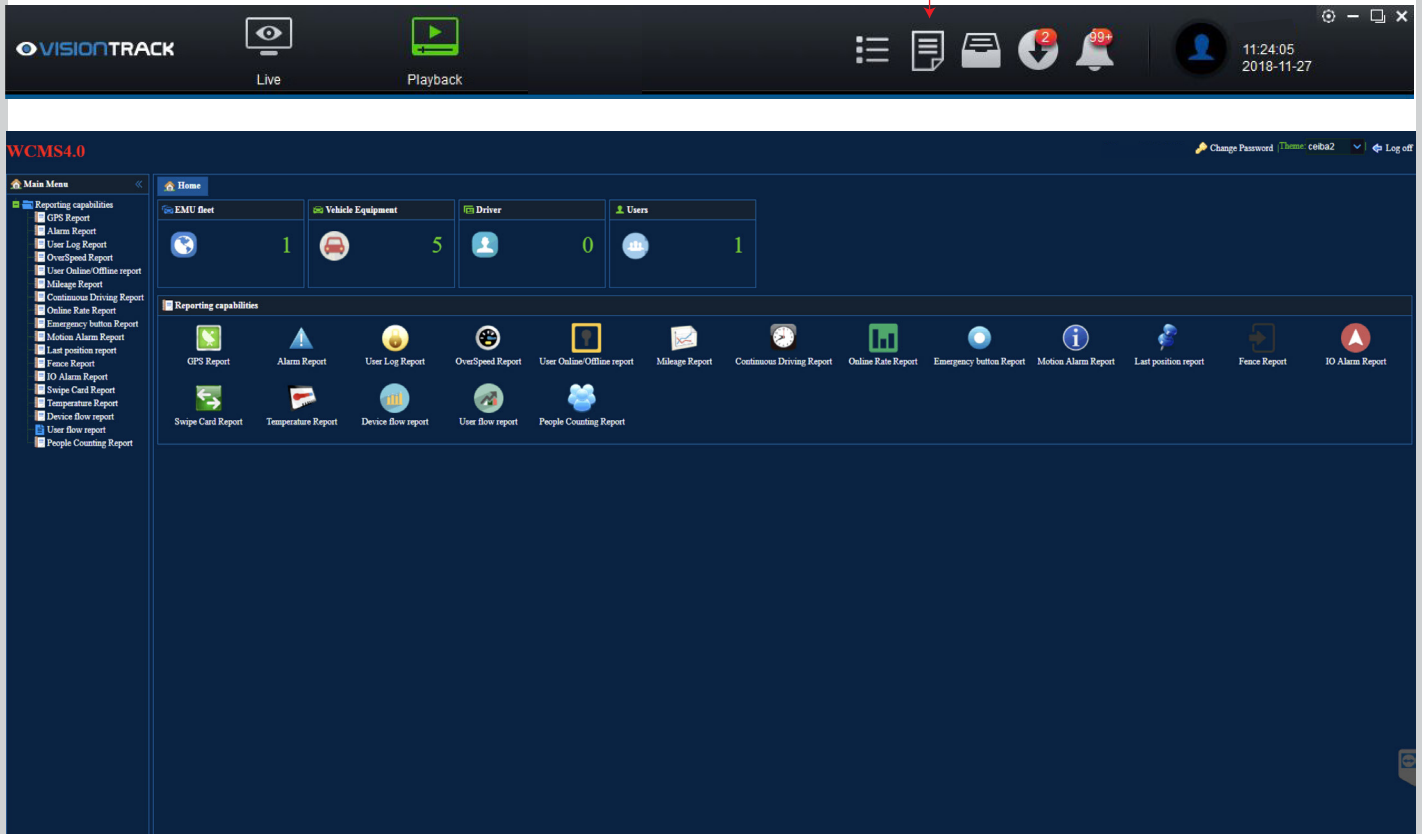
VISIONTRACK

Live

Playback

2

99+

11:24:05
2018-11-27

WCMS4.0

Change Password Theme: ceiba2 Log off

Main Menu

Reporting capabilities
GPS Report
Alarm Report
User Log Report
OverSpeed Report
User Online/Offline report
Mileage Report
Continuous Driving Report
Online Rate Report
Emergency button Report
Motion Alarm Report
Last position report
Fence Report
IO Alarm Report
Swipe Card Report
Temperature Report
Device flow report
User flow report
People Counting Report

Home

EMU fleet
1

Vehicle Equipment
5

Driver
0

Users
1

Reporting capabilities

GPS Report
Alarm Report
User Log Report
OverSpeed Report
User Online/Offline report
Mileage Report
Continuous Driving Report
Online Rate Report
Emergency button Report
Motion Alarm Report
Last position report
Fence Report
IO Alarm Report
Swipe Card Report
Temperature Report
Device flow report
User flow report
People Counting Report